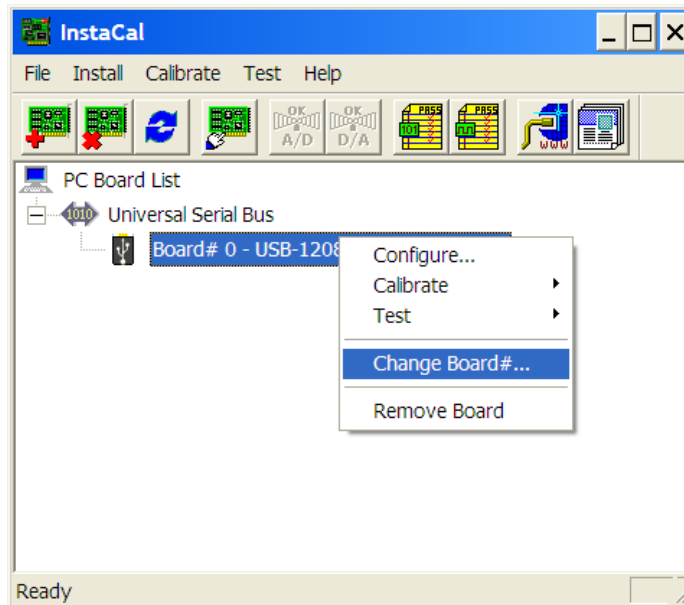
InstaCal

File Install Calibrate Test Help

OK A/D OK D/A PASS 101 PASS

PC Board List

1010 Universal Serial Bus

Board# 0 - USB-1208

Configure...
Calibrate
Test
Change Board#...
Remove Board

Ready